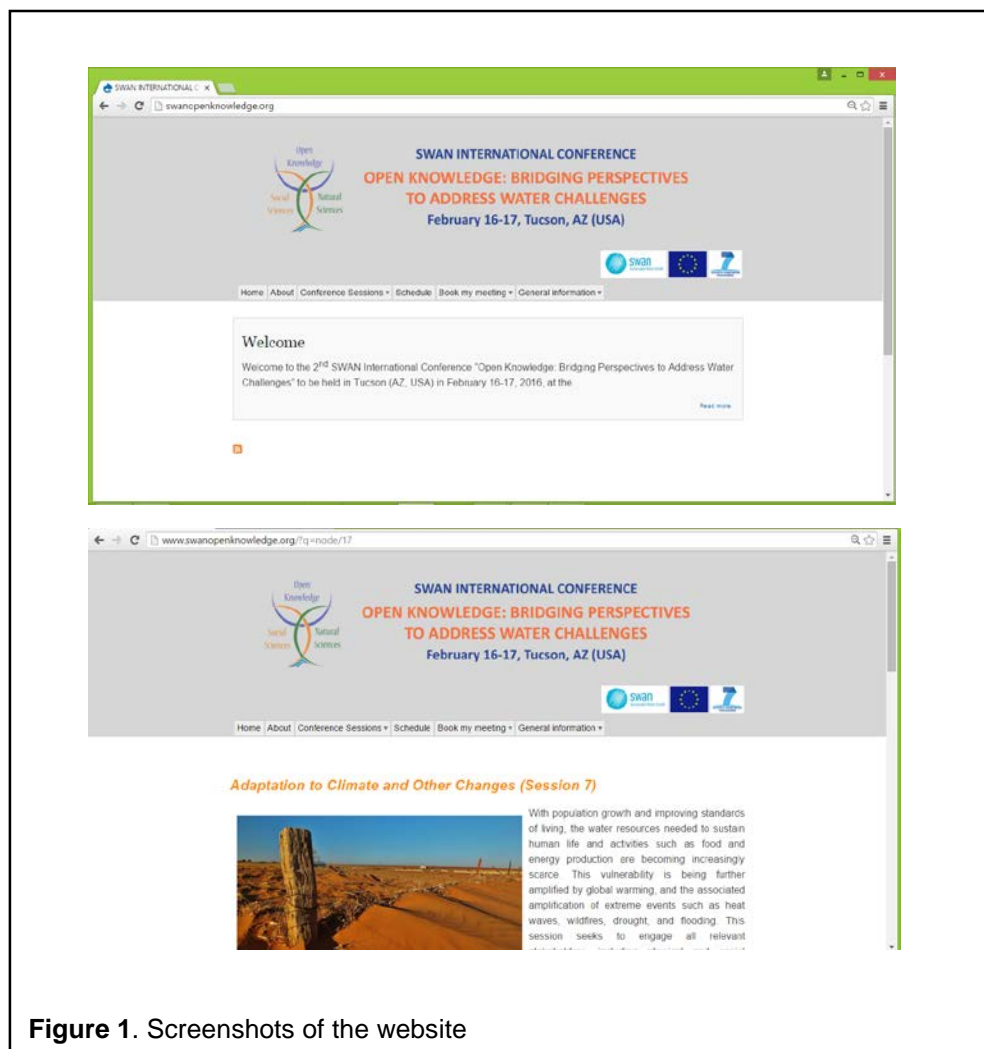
SWAN INTERNATIONAL C ×

swanopenknowledge.org

Open Knowledge

Social Sciences

Natural Sciences

SWAN INTERNATIONAL CONFERENCE

OPEN KNOWLEDGE: BRIDGING PERSPECTIVES TO ADDRESS WATER CHALLENGES

February 16-17, Tucson, AZ (USA)

swan

Home | About | Conference Sessions ▾ | Schedule | Book my meeting ▾ | General information ▾

Welcome

Welcome to the 2$^{nd}$ SWAN International Conference "Open Knowledge: Bridging Perspectives to Address Water Challenges" to be held in Tucson (AZ, USA) in February 16-17, 2016, at the

Read more

www.swanopenknowledge.org/?q=node/17

Open Knowledge

Social Sciences

Natural Sciences

SWAN INTERNATIONAL CONFERENCE

OPEN KNOWLEDGE: BRIDGING PERSPECTIVES TO ADDRESS WATER CHALLENGES

February 16-17, Tucson, AZ (USA)

swan

Home | About | Conference Sessions ▾ | Schedule | Book my meeting ▾ | General information ▾

Adaptation to Climate and Other Changes (Session 7)

With population growth and improving standards of living, the water resources needed to sustain human life and activities such as food and energy production are becoming increasingly scarce. This vulnerability is being further amplified by global warming, and the associated amplification of extreme events such as heat waves, wildfires, drought, and flooding. This session seeks to engage all relevant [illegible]

Figure 1. Screenshots of the website